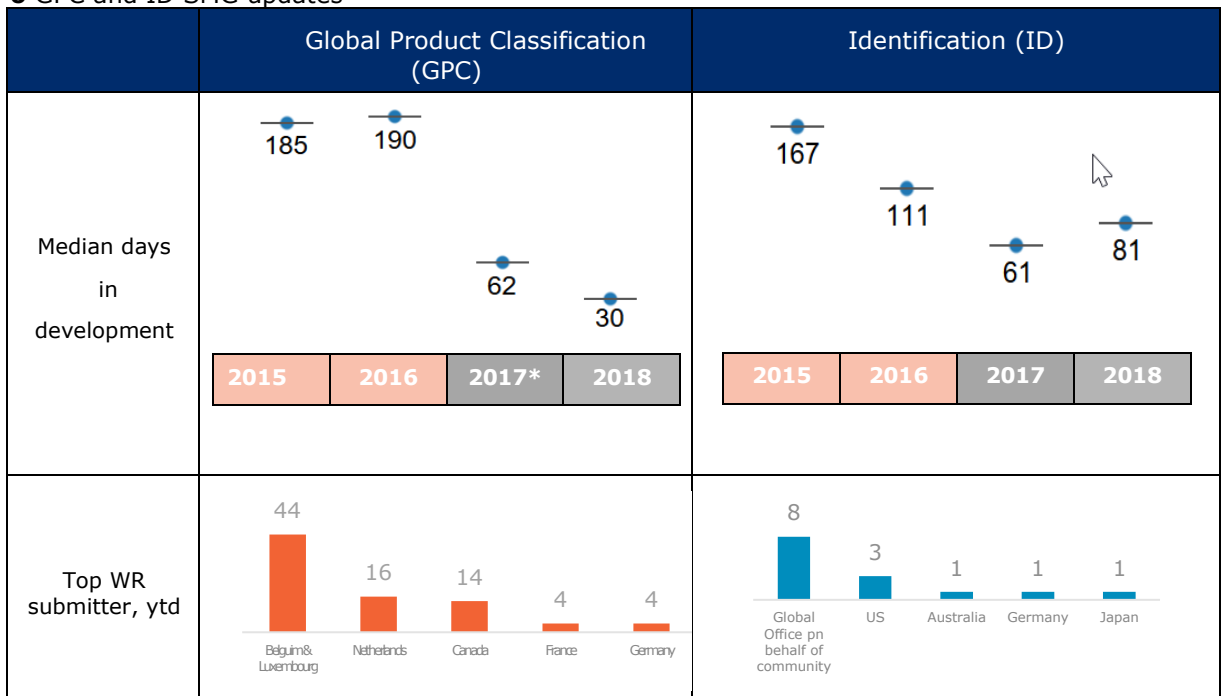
● GPC and ID SMG updates

| | Global Product Classification (GPC) | Identification (ID) |
|---|---|---|
| Median days in development | 185 190 62 30<br>2015 2016 2017* 2018 | 167 111 61 81<br>2015 2016 2017 2018 |
| Top WR submitter, ytd | 44 16 14 4 4<br>Belguim& Luxembourg, Netherlands, Canada, France, Germany | 8 3 1 1 1<br>Global Office pn behalf of community, US, Australia, Germany, Japan |